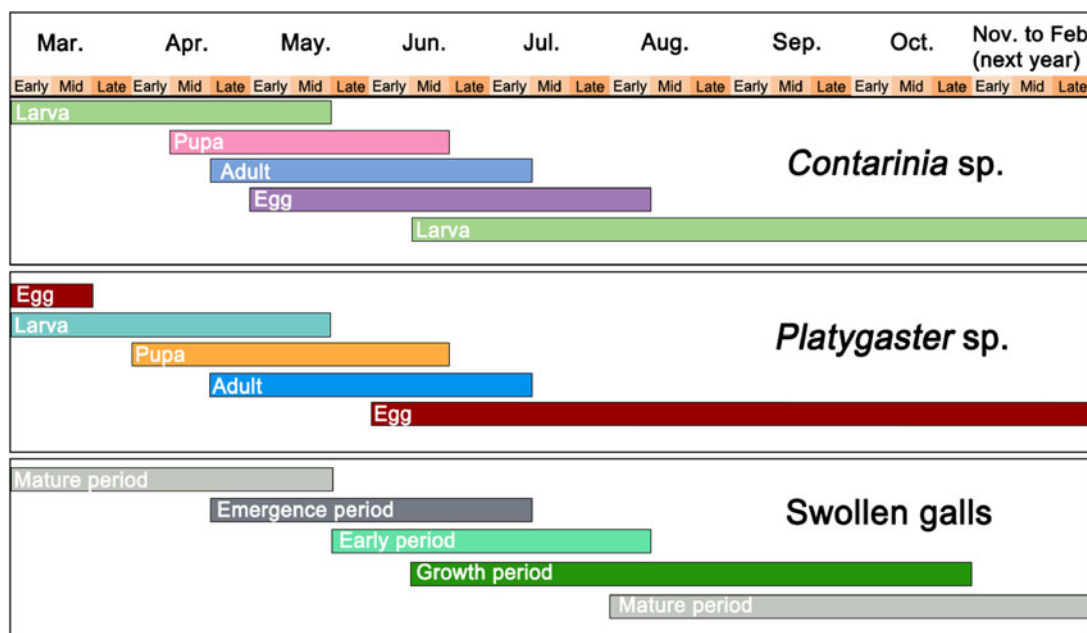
| Mar. | | | Apr. | | | May. | | | Jun. | | | Jul. | | | Aug. | | | Sep. | | | Oct. | | | Nov. to Feb (next year) | | |
|---|---|---|---|---|---|---|---|---|---|---|---|---|---|---|---|---|---|---|---|---|---|---|---|---|---|---|
| Early | Mid | Late | Early | Mid | Late | Early | Mid | Late | Early | Mid | Late | Early | Mid | Late | Early | Mid | Late | Early | Mid | Late | Early | Mid | Late | Early | Mid | Late |

Larva
Pupa
Adult
Egg
Larva
*Contarinia* sp.

Egg
Larva
Pupa
Adult
Egg
*Platygaster* sp.

Mature period
Emergence period
Early period
Growth period
Mature period
Swollen galls